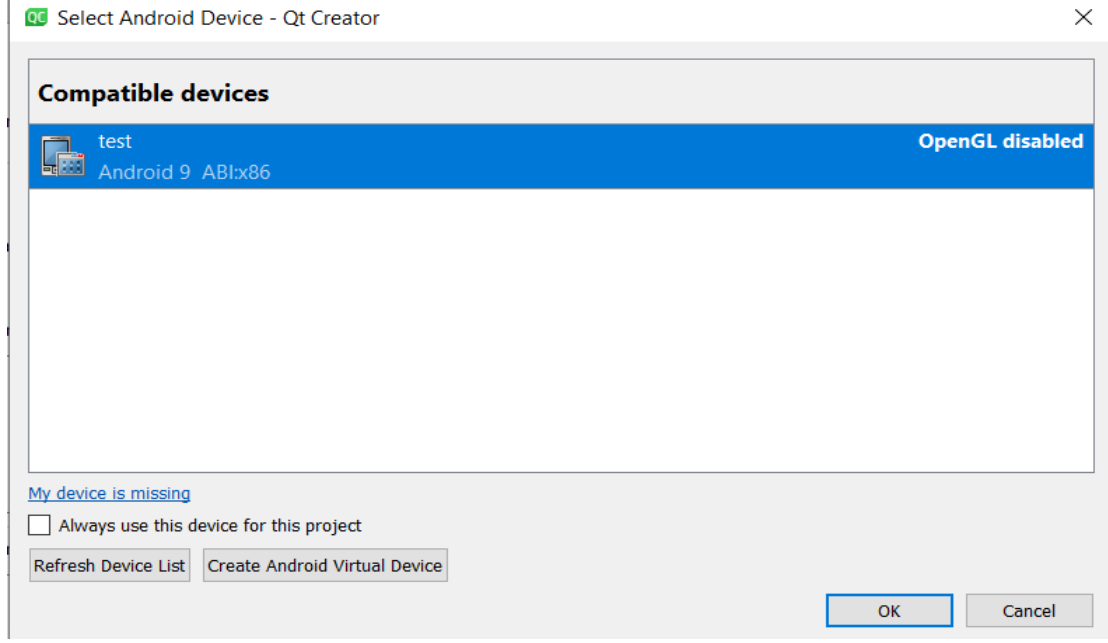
QC Select Android Device - Qt Creator

Compatible devices

test
Android 9 ABI:x86

OpenGL disabled

My device is missing

Always use this device for this project

Refresh Device List

Create Android Virtual Device

OK

Cancel